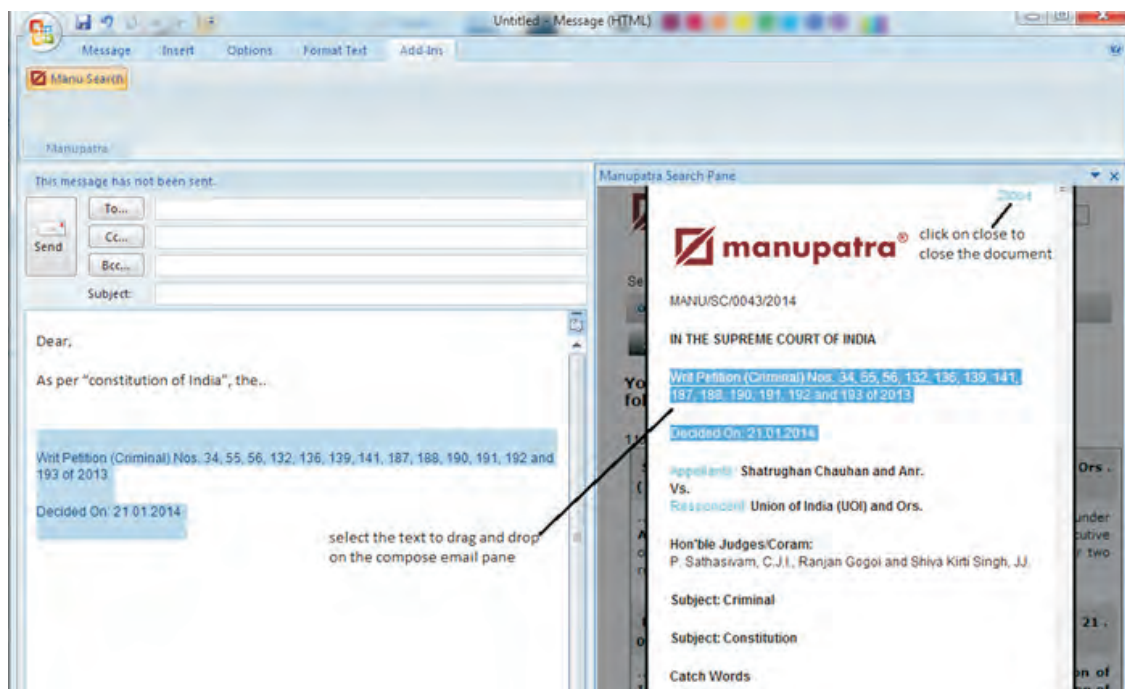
Untitled - Message (HTML)

Message Insert Options Format Text Add-Ins

Manu Search

Manupatra

This message has not been sent.

Send

To...

Cc...

Bcc...

Subject:

Dear,

As per "constitution of India", the..

Writ Petition (Criminal) Nos. 34, 55, 56, 132, 136, 139, 141, 187, 188, 190, 191, 192 and 193 of 2013

Decided On: 21.01.2014

select the text to drag and drop on the compose email pane

Manupatra Search Pane

Close

click on close to close the document

manupatra®

MANU/SC/0043/2014

IN THE SUPREME COURT OF INDIA

Writ Petition (Criminal) Nos. 34, 55, 56, 132, 136, 139, 141, 187, 188, 190, 191, 192 and 193 of 2013

Decided On: 21.01.2014

Appellants: Shatrughan Chauhan and Anr.
Vs.
Respondent: Union of India (UOI) and Ors.

Hon'ble Judges/Coram:
P. Sathasivam, C.J.I., Ranjan Gogoi and Shiva Kirti Singh, JJ.

Subject: Criminal

Subject: Constitution

Catch Words

Se

Yo
fol

Ors.

under
cutive
r two

21.

n of